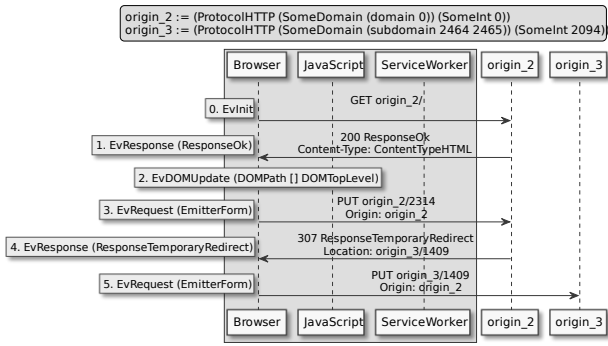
origin_2 := (ProtocolHTTP (SomeDomain (domain 0)) (SomeInt 0))
origin_3 := (ProtocolHTTP (SomeDomain (subdomain 2464 2465)) (SomeInt 2094))

Browser JavaScript ServiceWorker origin_2 origin_3

0. EvInit
GET origin_2/

1. EvResponse (ResponseOk)
200 ResponseOk
Content-Type: ContentTypeHTML

2. EvDOMUpdate (DOMPath [] DOMTopLevel)

3. EvRequest (EmitterForm)
PUT origin_2/2314
Origin: origin_2

4. EvResponse (ResponseTemporaryRedirect)
307 ResponseTemporaryRedirect
Location: origin_3/1409

5. EvRequest (EmitterForm)
PUT origin_3/1409
Origin: origin_2

Browser JavaScript ServiceWorker origin_2 origin_3